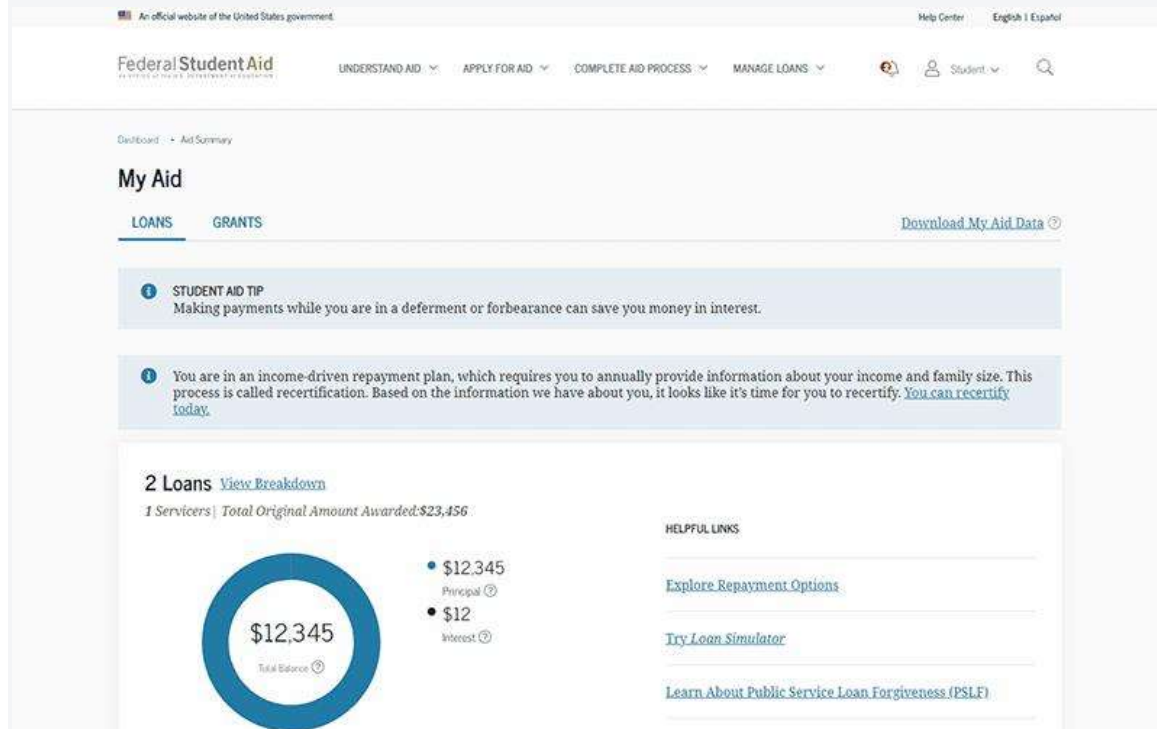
An official website of the United States government

Help Center English | Español

Federal Student Aid

UNDERSTAND AID APPLY FOR AID COMPLETE AID PROCESS MANAGE LOANS Student

Dashboard • Aid Summary

My Aid

LOANS GRANTS

Download My Aid Data

STUDENT AID TIP
Making payments while you are in a deferment or forbearance can save you money in interest.

You are in an income-driven repayment plan, which requires you to annually provide information about your income and family size. This process is called recertification. Based on the information we have about you, it looks like it's time for you to recertify. You can recertify today.

2 Loans View Breakdown

1 Servicers | Total Original Amount Awarded:$23,456

$12,345
Total Balance

• $12,345
Principal

• $12
Interest

HELPFUL LINKS

Explore Repayment Options

Try Loan Simulator

Learn About Public Service Loan Forgiveness (PSLF)